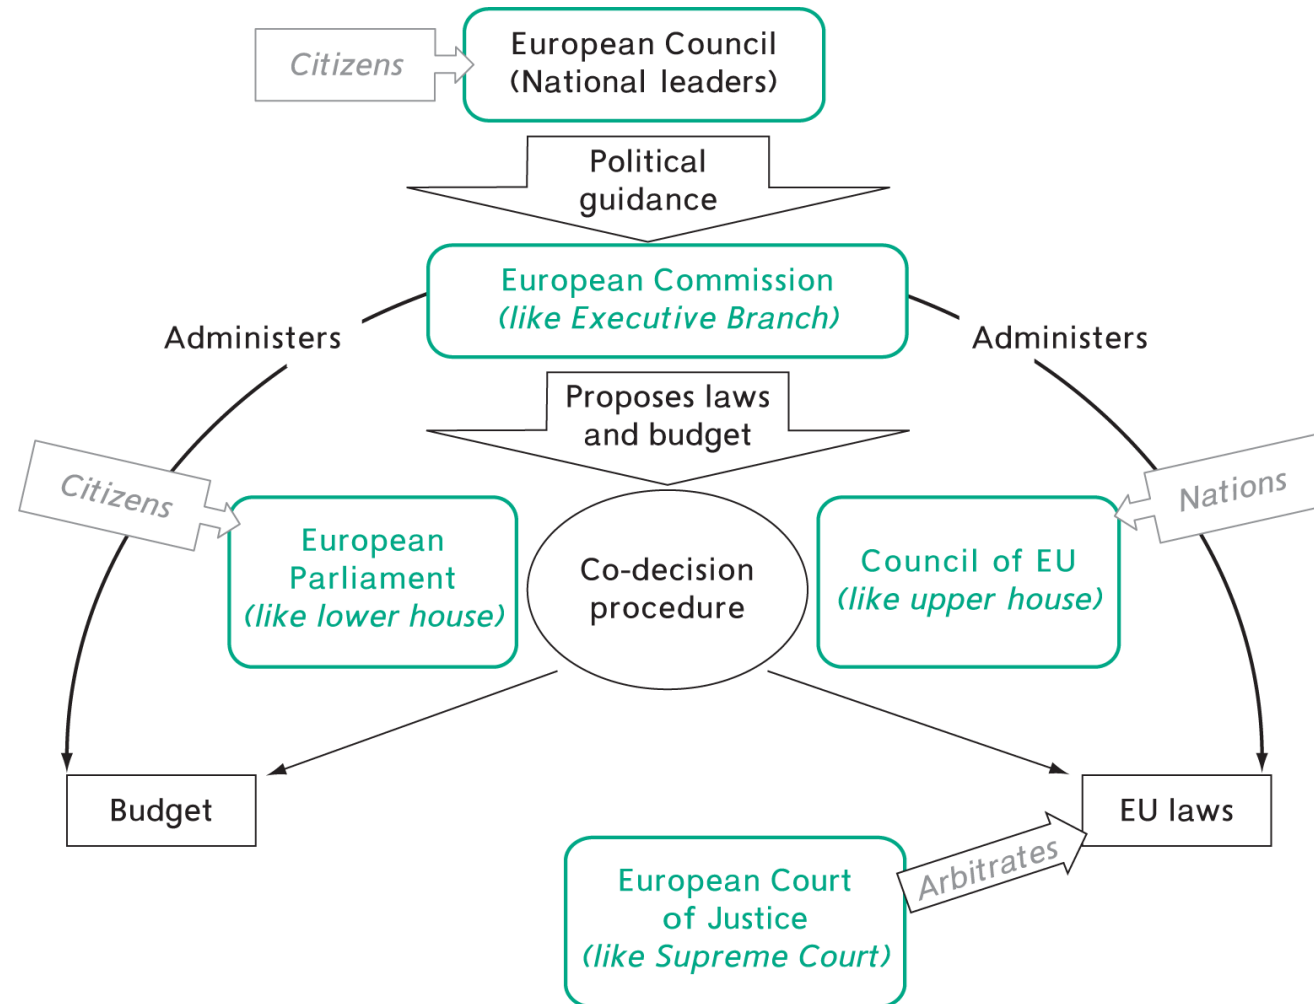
Citizens

European Council
(National leaders)

Political guidance

European Commission
(like Executive Branch)

Administers

Administers

Proposes laws and budget

Citizens

European Parliament
(like lower house)

Co-decision procedure

Nations

Council of EU
(like upper house)

Budget

EU laws

European Court of Justice
(like Supreme Court)

Arbitrates